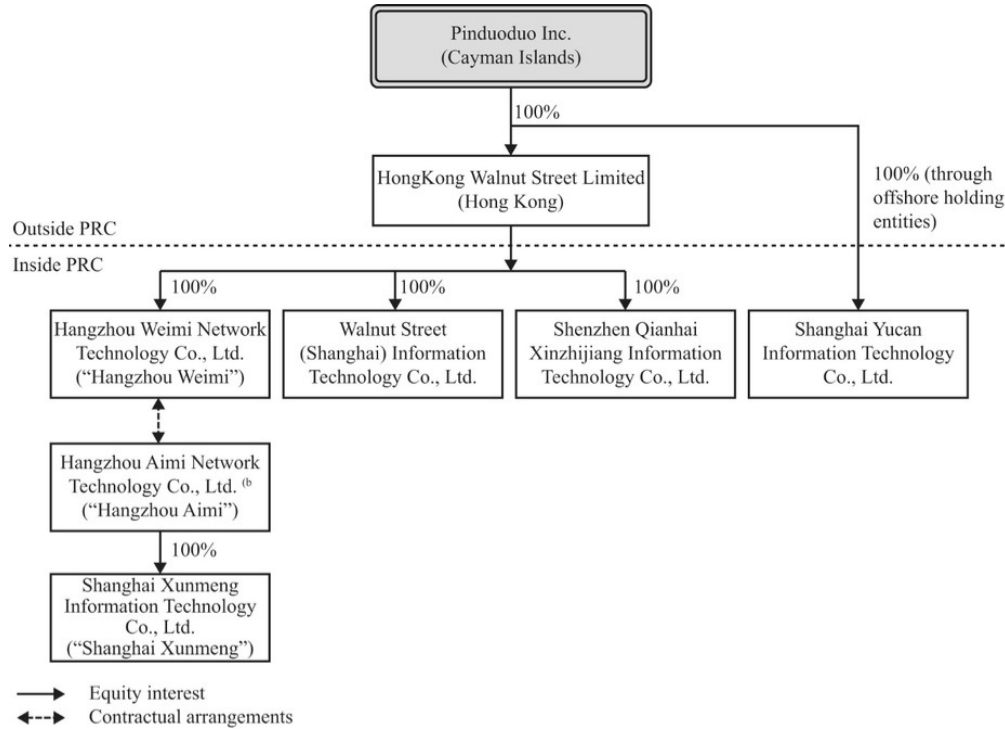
Pinduoduo Inc.
(Cayman Islands)

100%

100% (through offshore holding entities)

HongKong Walnut Street Limited
(Hong Kong)

Outside PRC

Inside PRC

100%

100%

100%

Hangzhou Weimi Network Technology Co., Ltd. ("Hangzhou Weimi")

Walnut Street (Shanghai) Information Technology Co., Ltd.

Shenzhen Qianhai Xinzhijiang Information Technology Co., Ltd.

Shanghai Yucan Information Technology Co., Ltd.

Hangzhou Aimi Network Technology Co., Ltd. (b ("Hangzhou Aimi")

100%

Shanghai Xunmeng Information Technology Co., Ltd. ("Shanghai Xunmeng")

Equity interest

Contractual arrangements